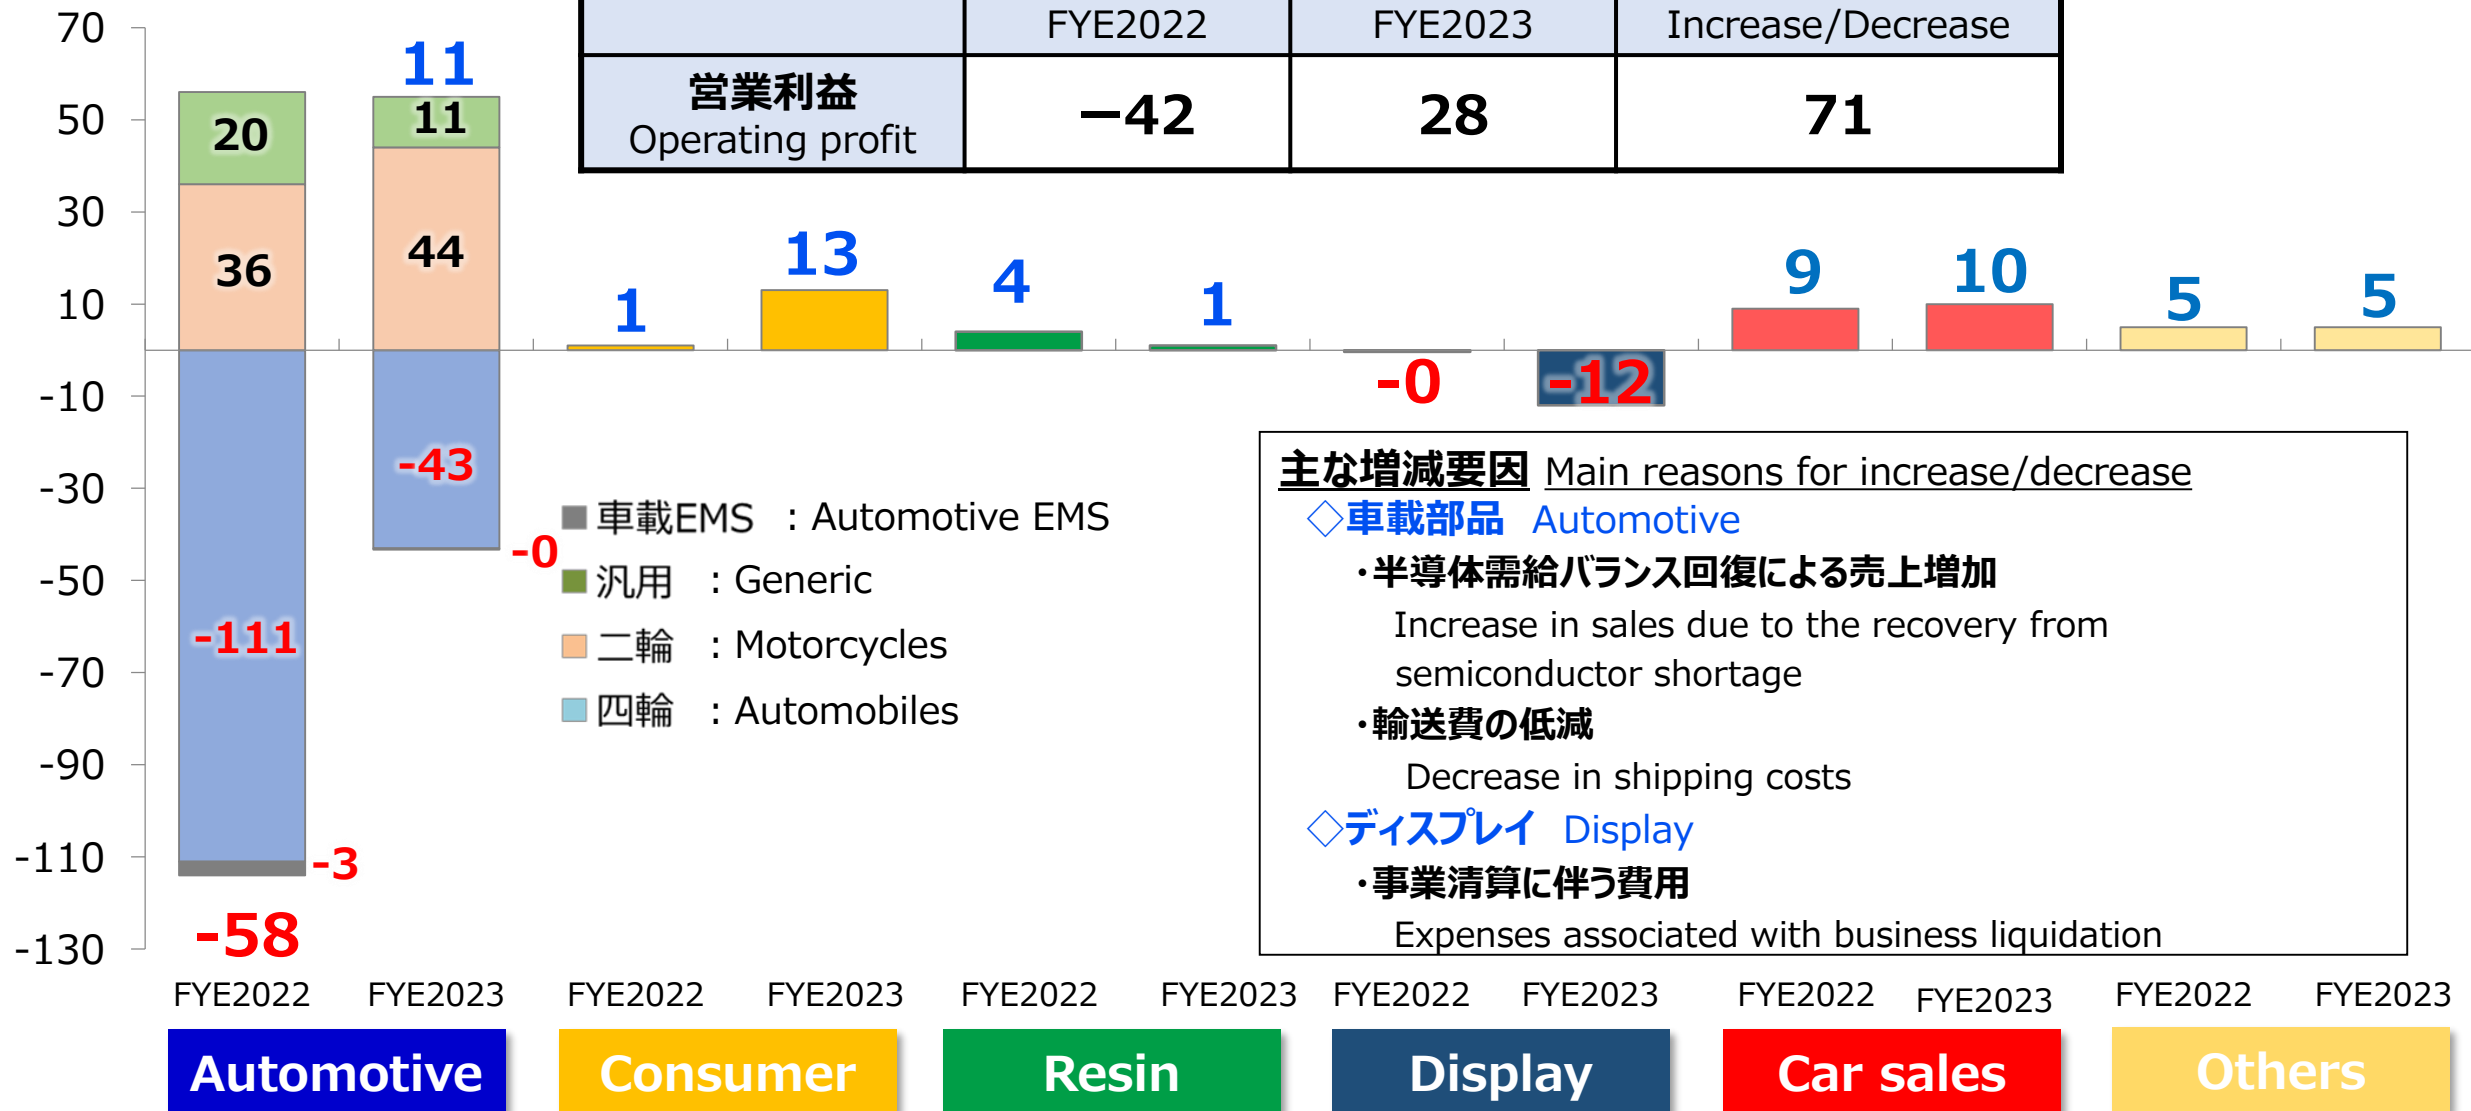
|  | FYE2022 | FYE2023 | Increase/Decrease |
|---|---|---|---|
| 営業利益 Operating profit | −42 | 28 | 71 |

70
50
30
10
-10
-30
-50
-70
-90
-110
-130

11
20
11
36
44
-111
-43
-3
-0
-58
1
13
4
1
-0
-12
9
10
5
5

車載EMS ：Automotive EMS
汎用 ：Generic
二輪 ：Motorcycles
四輪 ：Automobiles

主な増減要因 Main reasons for increase/decrease
◇車載部品 Automotive
・半導体需給バランス回復による売上増加
Increase in sales due to the recovery from semiconductor shortage
・輸送費の低減
Decrease in shipping costs
◇ディスプレイ Display
・事業清算に伴う費用
Expenses associated with business liquidation

FYE2022 FYE2023 FYE2022 FYE2023 FYE2022 FYE2023 FYE2022 FYE2023 FYE2022 FYE2023 FYE2022 FYE2023

Automotive
Consumer
Resin
Display
Car sales
Others